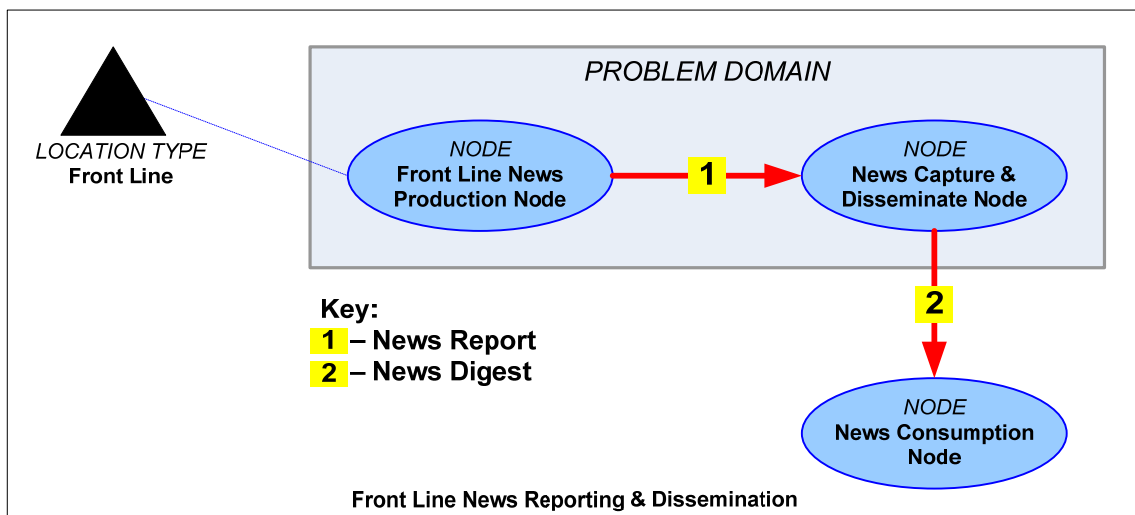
PROBLEM DOMAIN

LOCATION TYPE
Front Line

NODE
Front Line News Production Node

1

NODE
News Capture & Disseminate Node

2

NODE
News Consumption Node

Key:
1 – News Report
2 – News Digest

Front Line News Reporting & Dissemination